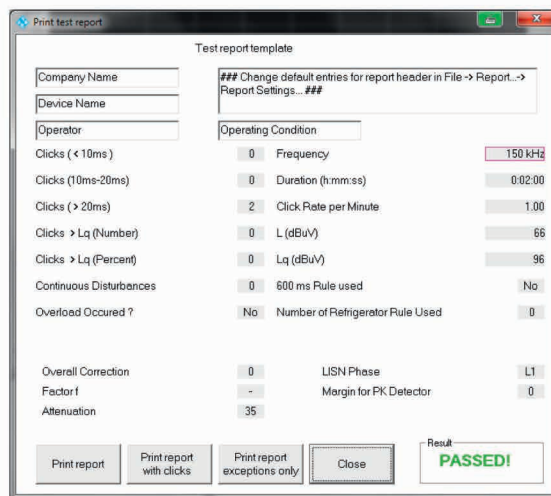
Print test report

Test report template

Company Name

Device Name

### Change default entries for report header in File -> Report...-> Report Settings... ###

Operator

Operating Condition

Clicks ( < 10ms ) 0

Frequency 150 kHz

Clicks (10ms-20ms) 0

Duration (h:mm:ss) 0:02:00

Clicks ( > 20ms) 2

Click Rate per Minute 1.00

Clicks > Lq (Number) 0

L (dBuV) 66

Clicks > Lq (Percent) 0

Lq (dBuV) 96

Continuous Disturbances 0

600 ms Rule used No

Overload Occured ? No

Number of Refrigerator Rule Used 0

Overall Correction 0

LISN Phase L1

Factor f -

Margin for PK Detector 0

Attenuation 35

Print report

Print report with clicks

Print report exceptions only

Close

Result

PASSED!